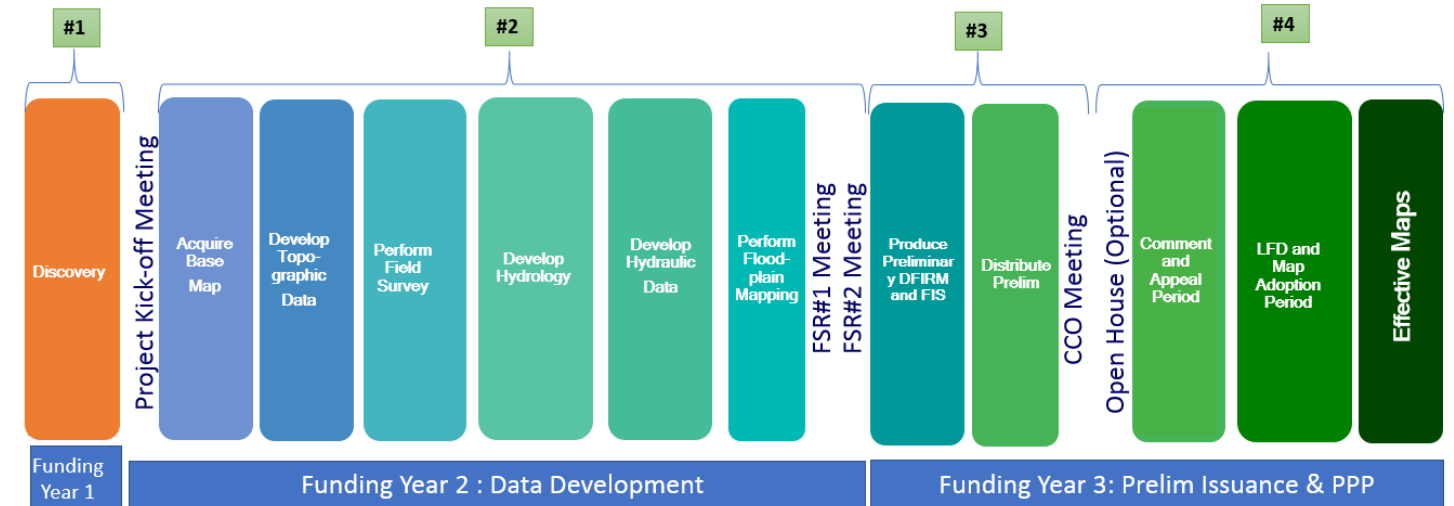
#1

#2

#3

#4

Discovery

Project Kick-off Meeting

Acquire Base Map

Develop Topo-graphic Data

Perform Field Survey

Develop Hydrology

Develop Hydraulic Data

Perform Flood-plain Mapping

FSR#1 Meeting

FSR#2 Meeting

Produce Preliminar y DFIRM and FIS

Distribute Prelim

CCO Meeting

Open House (Optional)

Comment and Appeal Period

LFD and Map Adoption Period

Effective Maps

Funding Year 1

Funding Year 2 : Data Development

Funding Year 3: Prelim Issuance & PPP